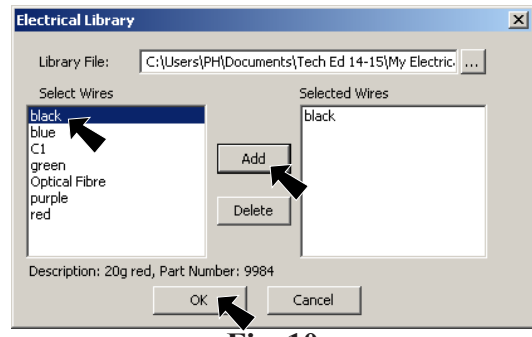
Electrical Library

Library File: C:\Users\PH\Documents\Tech Ed 14-15\My Electric ...

Select Wires
black
blue
C1
green
Optical Fibre
purple
red

Add

Delete

Selected Wires
black

Description: 20g red, Part Number: 9984

OK

Cancel

Fig. 10